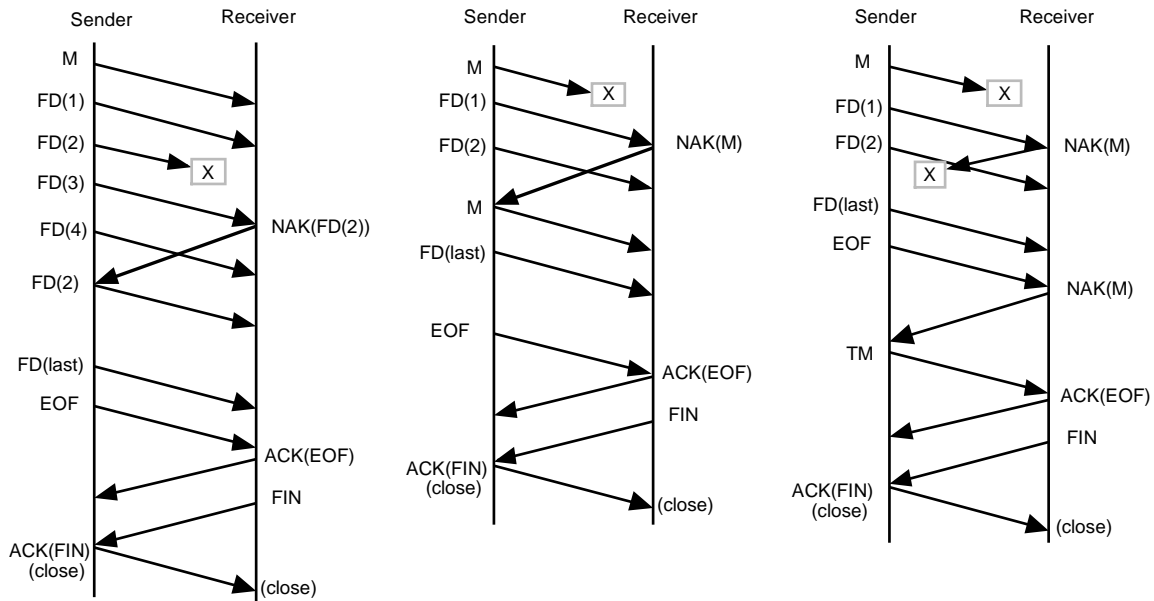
Sender Receiver

M
FD(1)
FD(2)
X
FD(3)
FD(4)
NAK(FD(2))
FD(2)
FD(last)
EOF
ACK(EOF)
FIN
ACK(FIN)
(close)
(close)

Sender Receiver

M
X
FD(1)
NAK(M)
FD(2)
M
FD(last)
EOF
ACK(EOF)
FIN
ACK(FIN)
(close)
(close)

Sender Receiver

M
X
FD(1)
FD(2)
NAK(M)
X
FD(last)
EOF
NAK(M)
TM
ACK(EOF)
FIN
ACK(FIN)
(close)
(close)